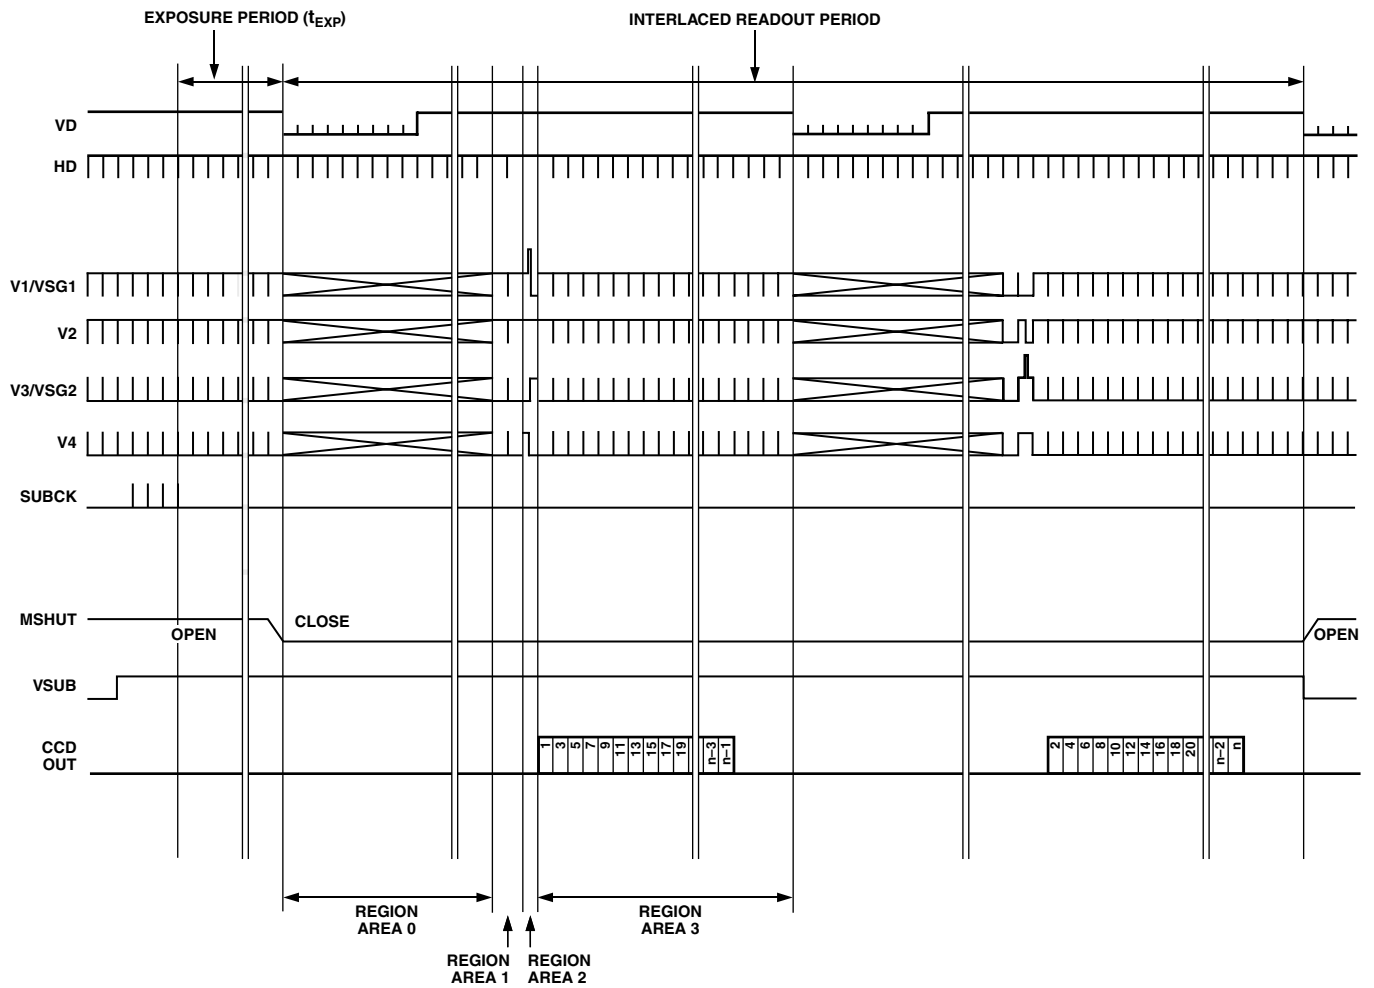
EXPOSURE PERIOD ($t_{EXP}$)

INTERLACED READOUT PERIOD

VD

HD

V1/VSG1

V2

V3/VSG2

V4

SUBCK

MSHUT

OPEN

CLOSE

OPEN

VSUB

CCD OUT

1 3 5 7 9 11 13 15 17 19 n–3 n–1

2 4 6 8 10 12 14 16 18 20 n–2 n

REGION AREA 0

REGION AREA 3

REGION AREA 1

REGION AREA 2